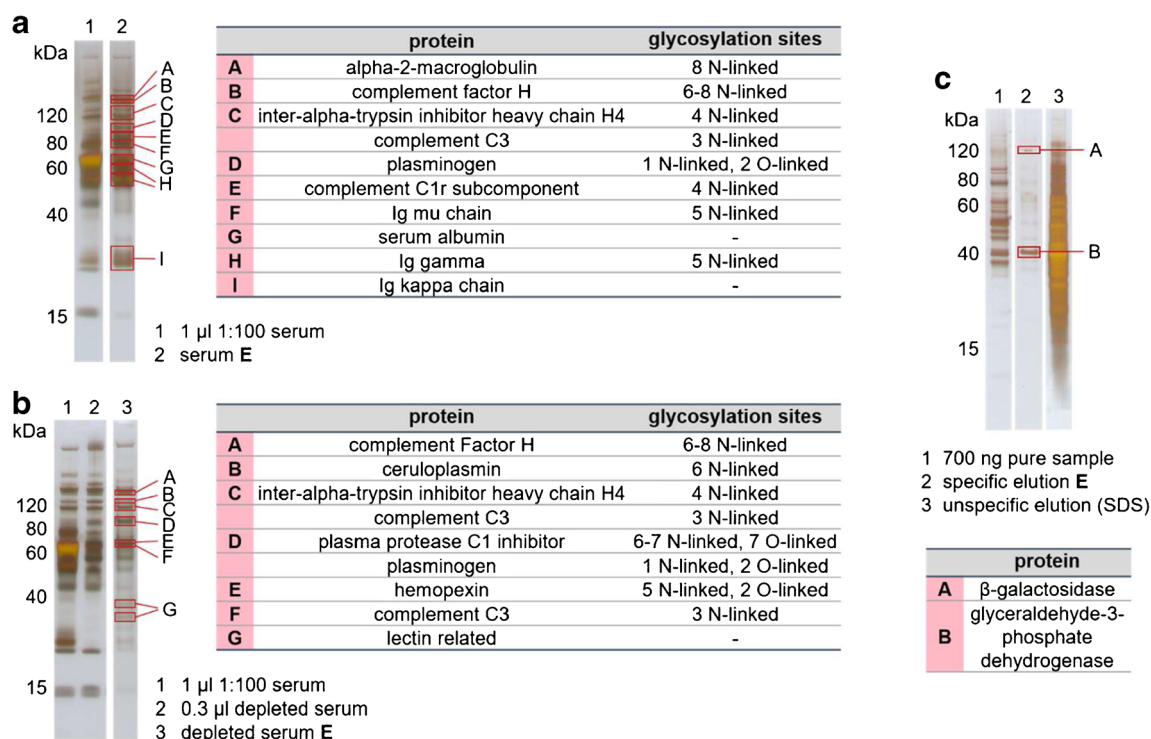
a

kDa 1 2

120
80
60
40
15

A B C D E F G H I

| | protein | glycosylation sites |
|---|---|---|
| A | alpha-2-macroglobulin | 8 N-linked |
| B | complement factor H | 6-8 N-linked |
| C | inter-alpha-trypsin inhibitor heavy chain H4 | 4 N-linked |
| | complement C3 | 3 N-linked |
| D | plasminogen | 1 N-linked, 2 O-linked |
| E | complement C1r subcomponent | 4 N-linked |
| F | Ig mu chain | 5 N-linked |
| G | serum albumin | - |
| H | Ig gamma | 5 N-linked |
| I | Ig kappa chain | - |

1 1 µl 1:100 serum
2 serum **E**

b

kDa 1 2 3

120
80
60
40
15

A B C D E F G

| | protein | glycosylation sites |
|---|---|---|
| A | complement Factor H | 6-8 N-linked |
| B | ceruloplasmin | 6 N-linked |
| C | inter-alpha-trypsin inhibitor heavy chain H4 | 4 N-linked |
| | complement C3 | 3 N-linked |
| D | plasma protease C1 inhibitor | 6-7 N-linked, 7 O-linked |
| | plasminogen | 1 N-linked, 2 O-linked |
| E | hemopexin | 5 N-linked, 2 O-linked |
| F | complement C3 | 3 N-linked |
| G | lectin related | - |

1 1 µl 1:100 serum
2 0.3 µl depleted serum
3 depleted serum **E**

c

kDa 1 2 3

120
80
60
40
15

A
B

1 700 ng pure sample
2 specific elution **E**
3 unspecific elution (SDS)

| | protein |
|---|---|
| A | β-galactosidase |
| B | glyceraldehyde-3-phosphate dehydrogenase |